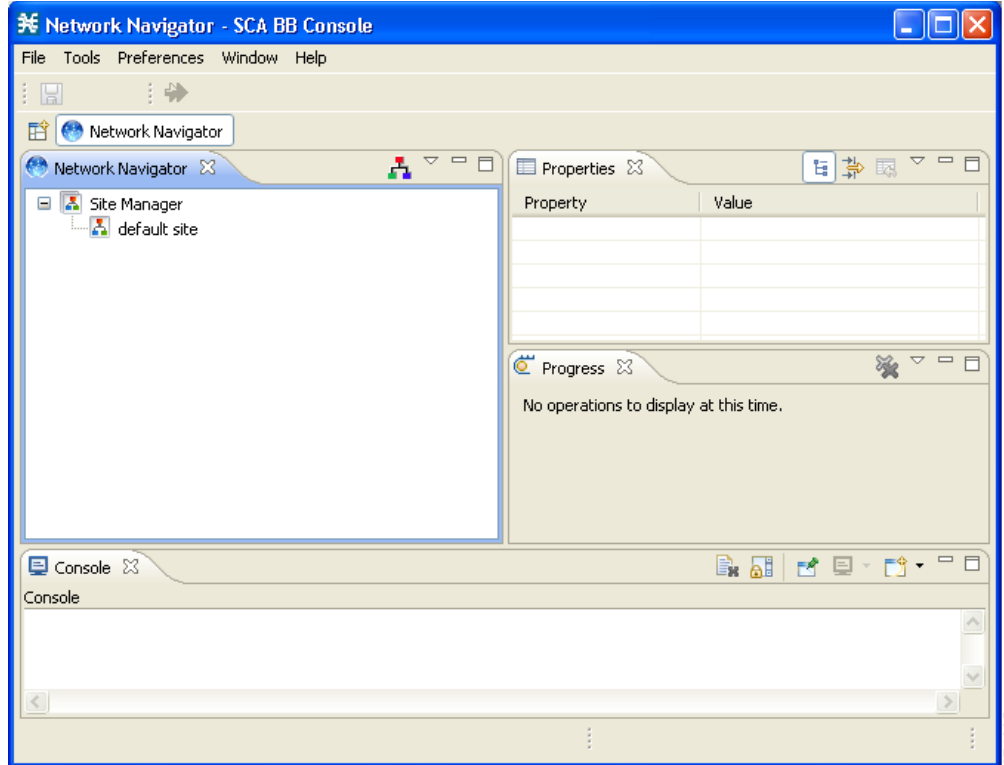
Network Navigator - SCA BB Console

File Tools Preferences Window Help

Network Navigator

Network Navigator

Site Manager
default site

Properties

| Property | Value |
|---|---|
| | |

Progress

No operations to display at this time.

Console

Console